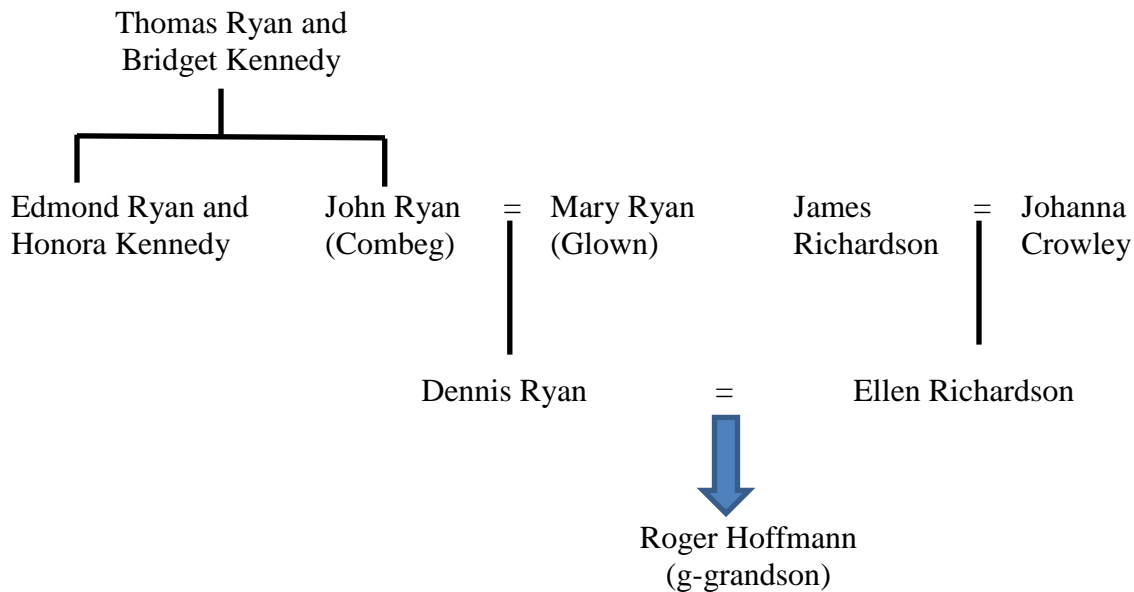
Thomas Ryan and Bridget Kennedy

Edmond Ryan and Honora Kennedy

John Ryan (Combeg) = Mary Ryan (Glown)

James Richardson = Johanna Crowley

Dennis Ryan = Ellen Richardson

Roger Hoffmann (g-grandson)